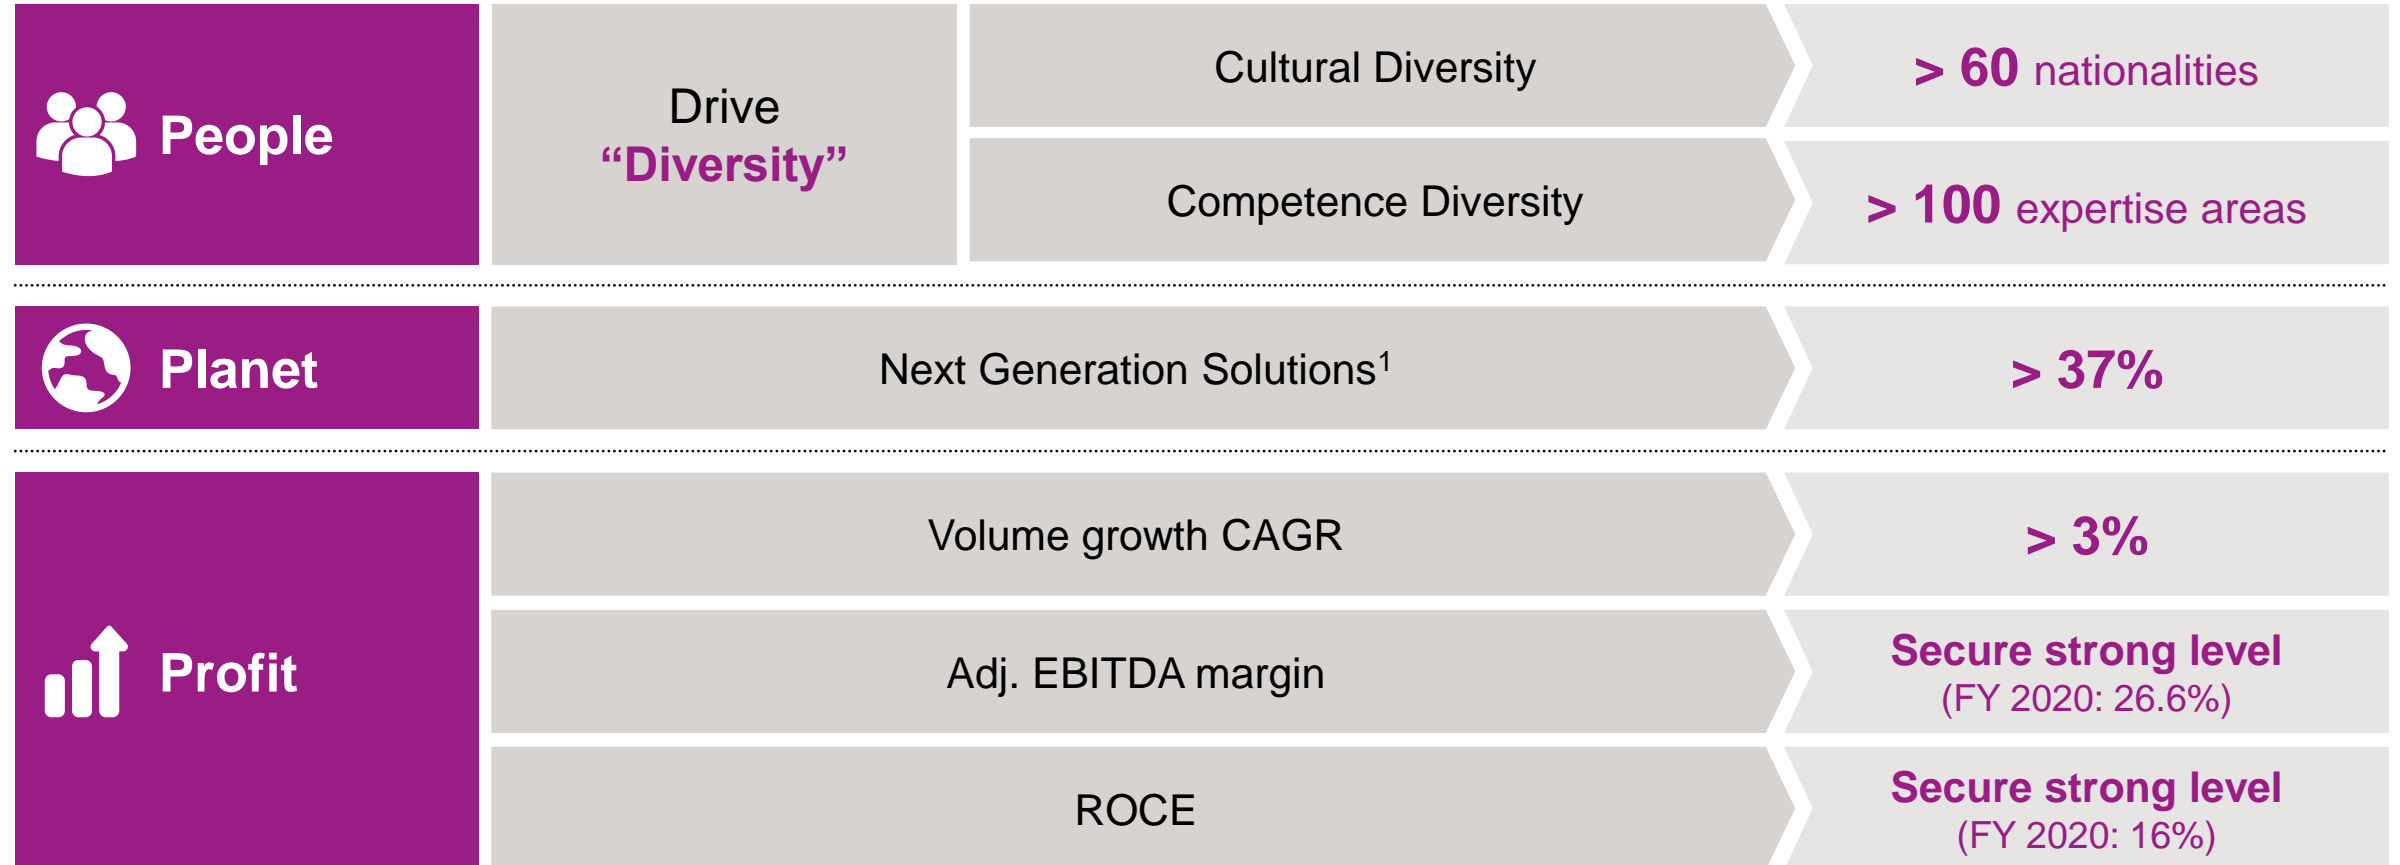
People

Drive "Diversity"

Cultural Diversity

> 60 nationalities

Competence Diversity

> 100 expertise areas

Planet

Next Generation Solutions$^1$

> 37%

Profit

Volume growth CAGR

> 3%

Adj. EBITDA margin

Secure strong level (FY 2020: 26.6%)

ROCE

Secure strong level (FY 2020: 16%)